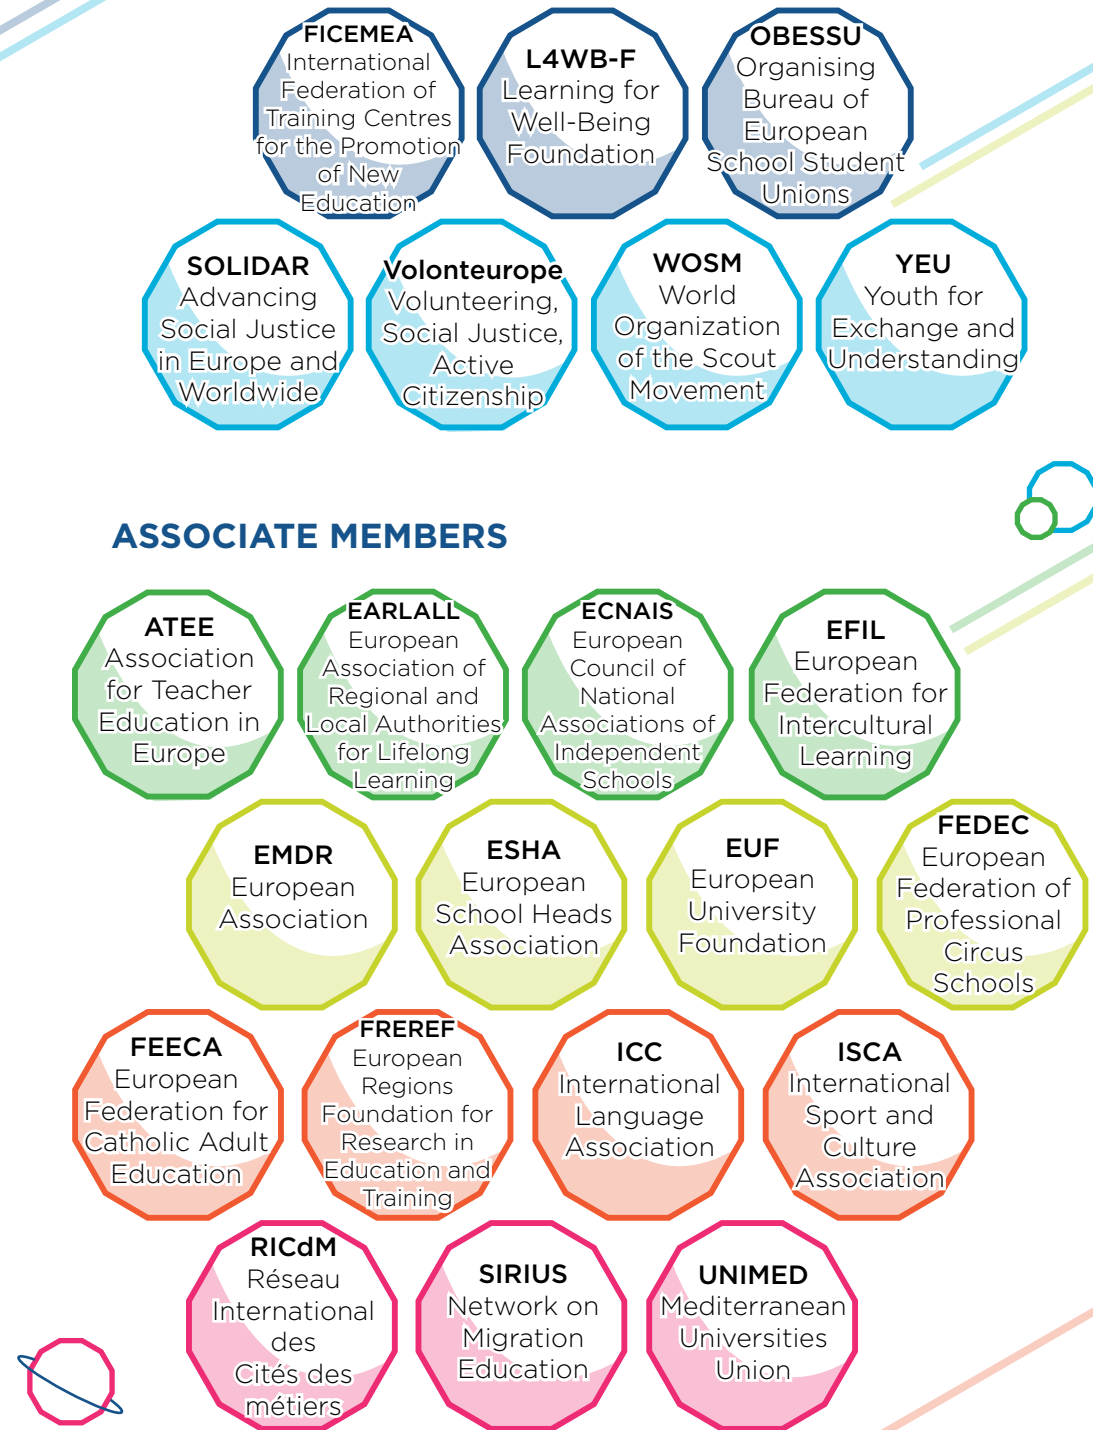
FICEMEA
International Federation of Training Centres for the Promotion of New Education

L4WB-F
Learning for Well-Being Foundation

OBESSU
Organising Bureau of European School Student Unions

SOLIDAR
Advancing Social Justice in Europe and Worldwide

Volonteurope
Volunteering, Social Justice, Active Citizenship

WOSM
World Organization of the Scout Movement

YEU
Youth for Exchange and Understanding

ASSOCIATE MEMBERS

ATEE
Association for Teacher Education in Europe

EARLALL
European Association of Regional and Local Authorities for Lifelong Learning

ECNAIS
European Council of National Associations of Independent Schools

EFIL
European Federation for Intercultural Learning

EMDR
European Association

ESHA
European School Heads Association

EUF
European University Foundation

FEDEC
European Federation of Professional Circus Schools

FEECA
European Federation for Catholic Adult Education

FREREF
European Regions Foundation for Research in Education and Training

ICC
International Language Association

ISCA
International Sport and Culture Association

RICdM
Réseau International des Cités des métiers

SIRIUS
Network on Migration Education

UNIMED
Mediterranean Universities Union